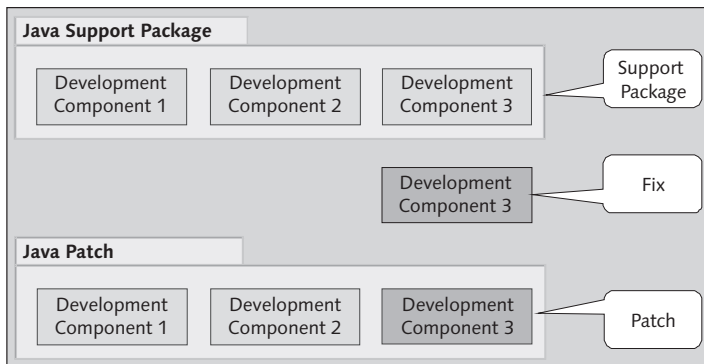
Java Support Package

Development Component 1

Development Component 2

Development Component 3

Support Package

Development Component 3

Fix

Java Patch

Development Component 1

Development Component 2

Development Component 3

Patch